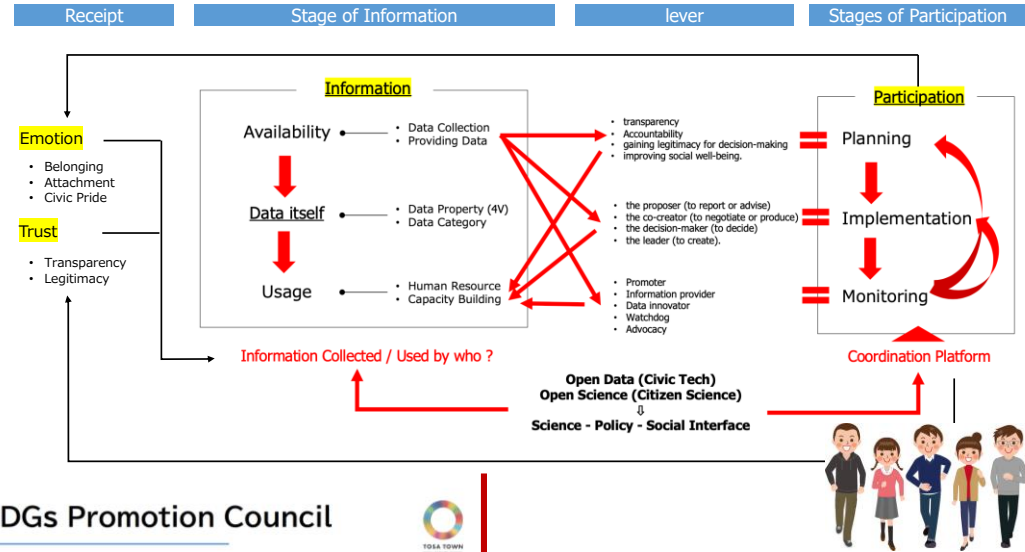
Receipt

Stage of Information

lever

Stages of Participation

Information

Availability

- Data Collection
- Providing Data

Data itself

- Data Property (4V)
- Data Category

Usage

- Human Resource
- Capacity Building

Emotion

- Belonging
- Attachment
- Civic Pride

Trust

- Transparency
- Legitimacy

- transparency
- Accountability
- gaining legitimacy for decision-making
- improving social well-being.

- the proposer (to report or advise)
- the co-creator (to negotiate or produce)
- the decision-maker (to decide)
- the leader (to create).

- Promoter
- Information provider
- Data innovator
- Watchdog
- Advocacy

Participation

Planning

Implementation

Monitoring

Information Collected / Used by who ?

Coordination Platform

Open Data (Civic Tech)
Open Science (Citizen Science)
⇩
Science - Policy - Social Interface

DGs Promotion Council

TOSA TOWN